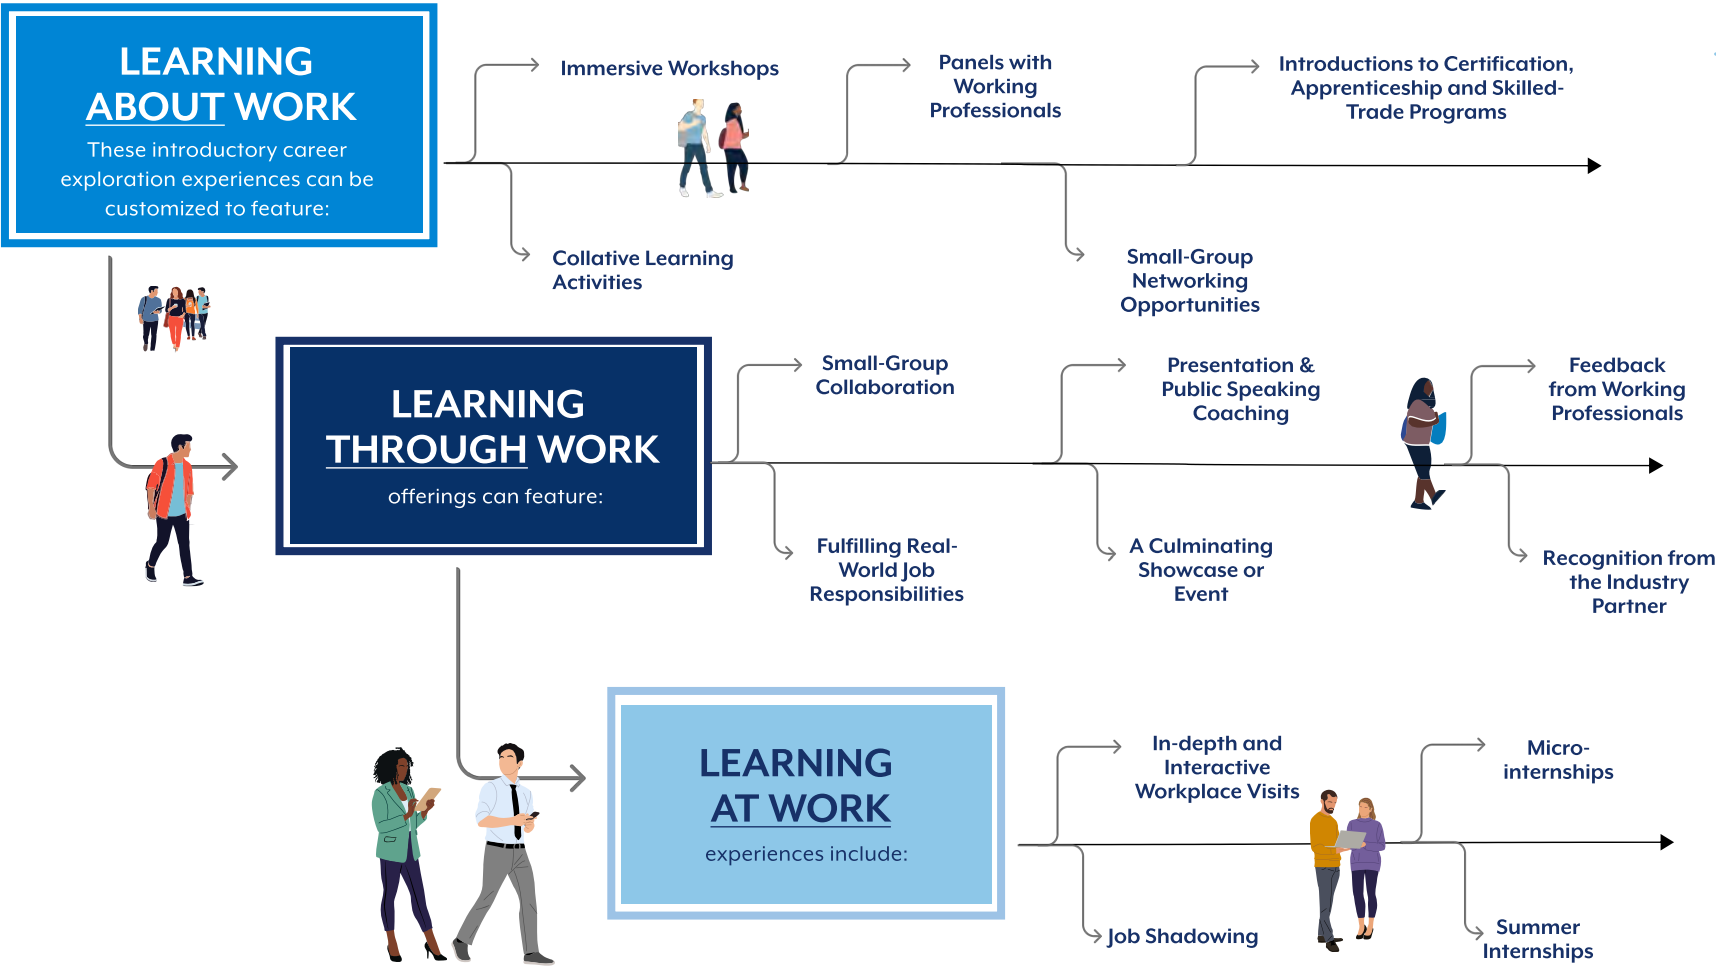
LEARNING ABOUT WORK

These introductory career exploration experiences can be customized to feature:

Immersive Workshops

Collative Learning Activities

Panels with Working Professionals

Small-Group Networking Opportunities

Introductions to Certification, Apprenticeship and Skilled-Trade Programs

LEARNING THROUGH WORK

offerings can feature:

Small-Group Collaboration

Fulfilling Real-World Job Responsibilities

Presentation & Public Speaking Coaching

A Culminating Showcase or Event

Feedback from Working Professionals

Recognition from the Industry Partner

LEARNING AT WORK

experiences include:

In-depth and Interactive Workplace Visits

Job Shadowing

Micro-internships

Summer Internships